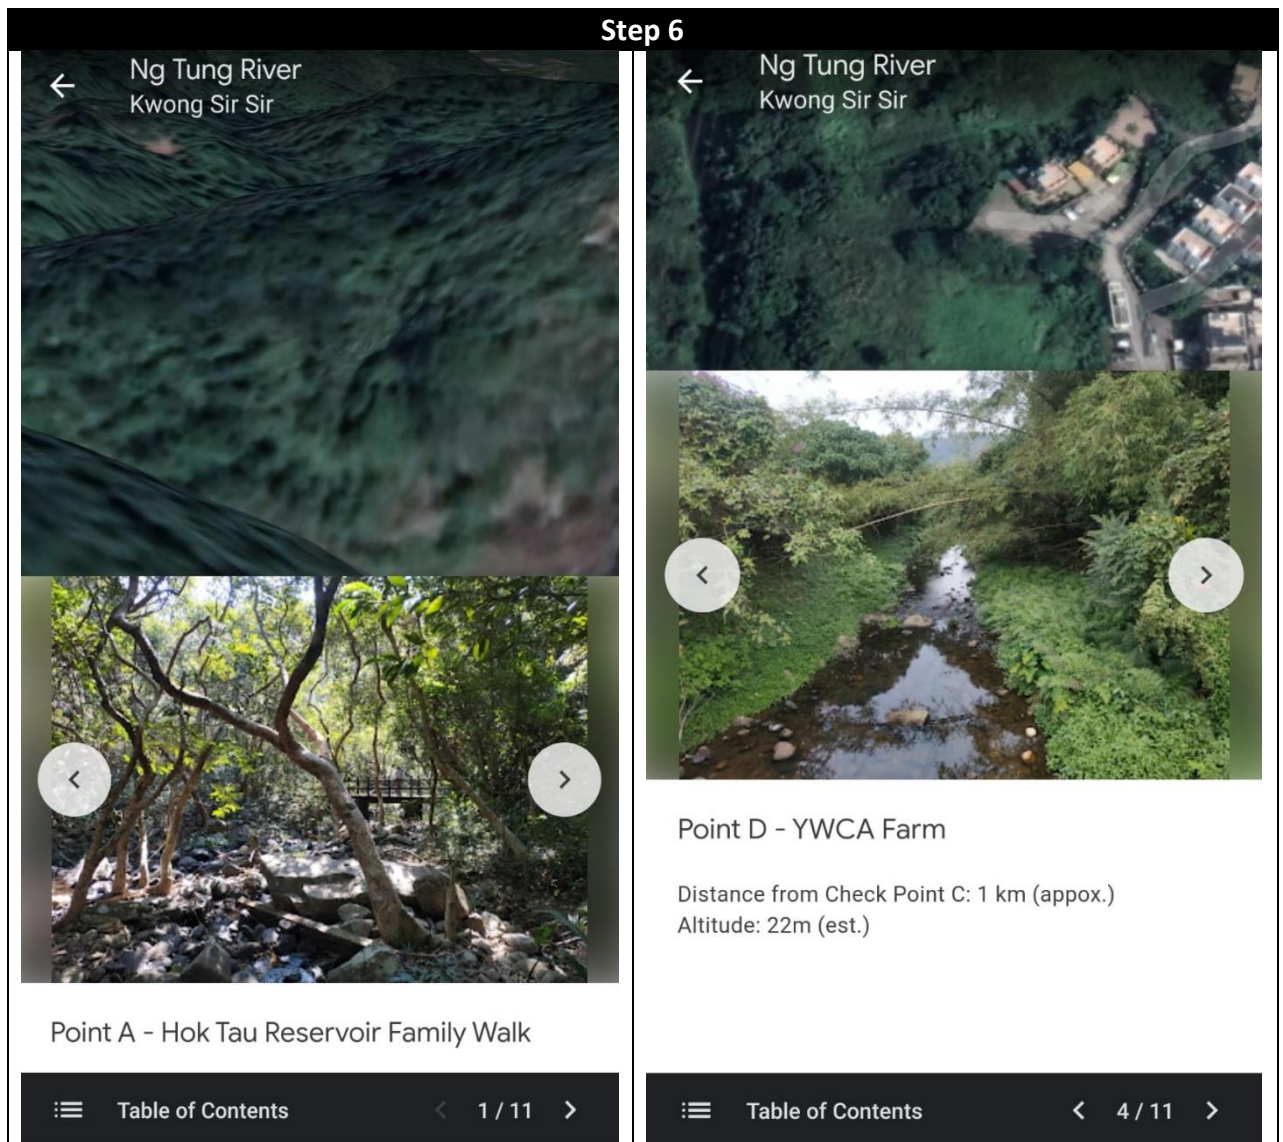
Step 6

Ng Tung River
Kwong Sir Sir

Point A - Hok Tau Reservoir Family Walk

Table of Contents 1 / 11

Ng Tung River
Kwong Sir Sir

Point D - YWCA Farm

Distance from Check Point C: 1 km (appox.)
Altitude: 22m (est.)

Table of Contents 4 / 11